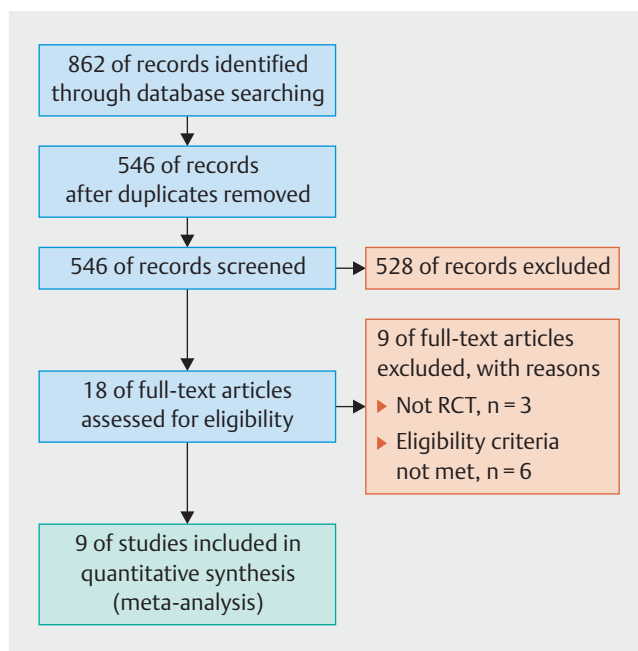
862 of records identified through database searching

546 of records after duplicates removed

546 of records screened

528 of records excluded

9 of full-text articles excluded, with reasons

Not RCT, n = 3

Eligibility criteria not met, n = 6

18 of full-text articles assessed for eligibility

9 of studies included in quantitative synthesis (meta-analysis)